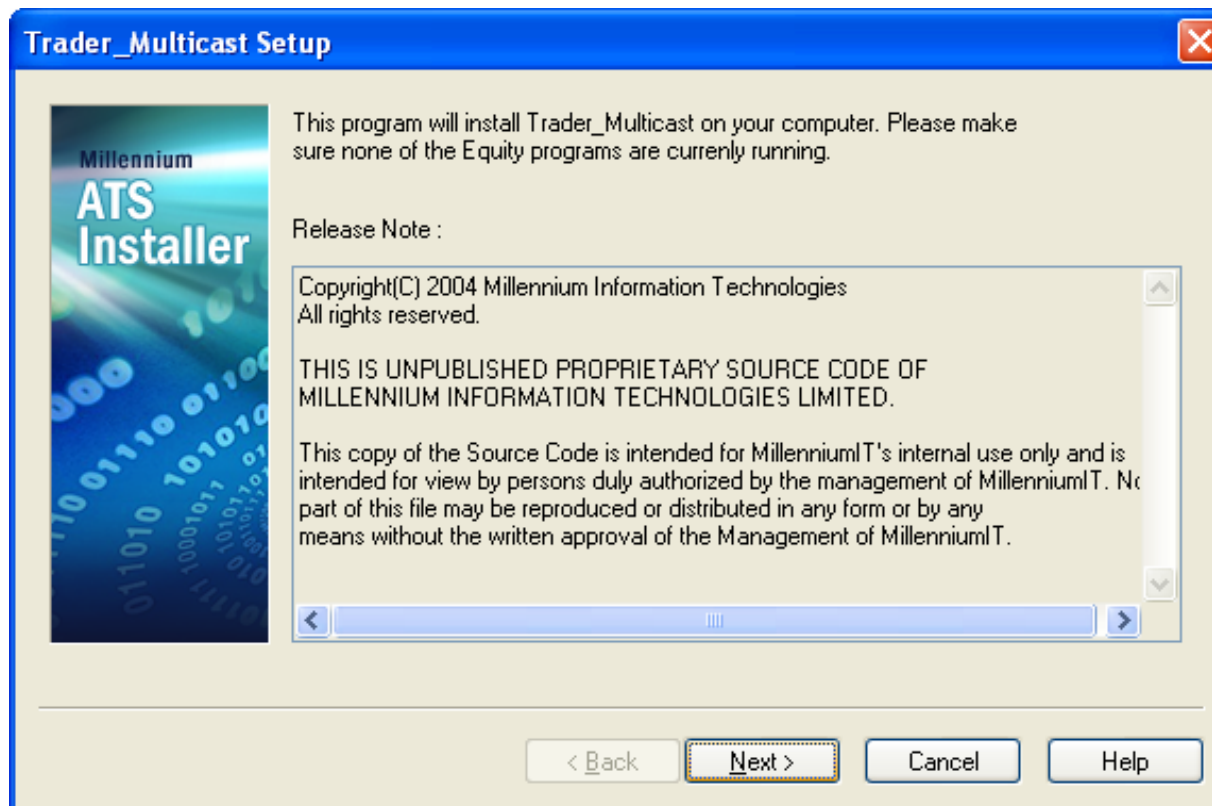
Trader_Multicast Setup

Millennium
ATS
Installer

This program will install Trader_Multicast on your computer. Please make sure none of the Equity programs are currenly running.

Release Note :

Copyright(C) 2004 Millennium Information Technologies
All rights reserved.

THIS IS UNPUBLISHED PROPRIETARY SOURCE CODE OF MILLENNIUM INFORMATION TECHNOLOGIES LIMITED.

This copy of the Source Code is intended for MillenniumIT's internal use only and is intended for view by persons duly authorized by the management of MillenniumIT. N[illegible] part of this file may be reproduced or distributed in any form or by any means without the written approval of the Management of MillenniumIT.

< Back
Next >
Cancel
Help